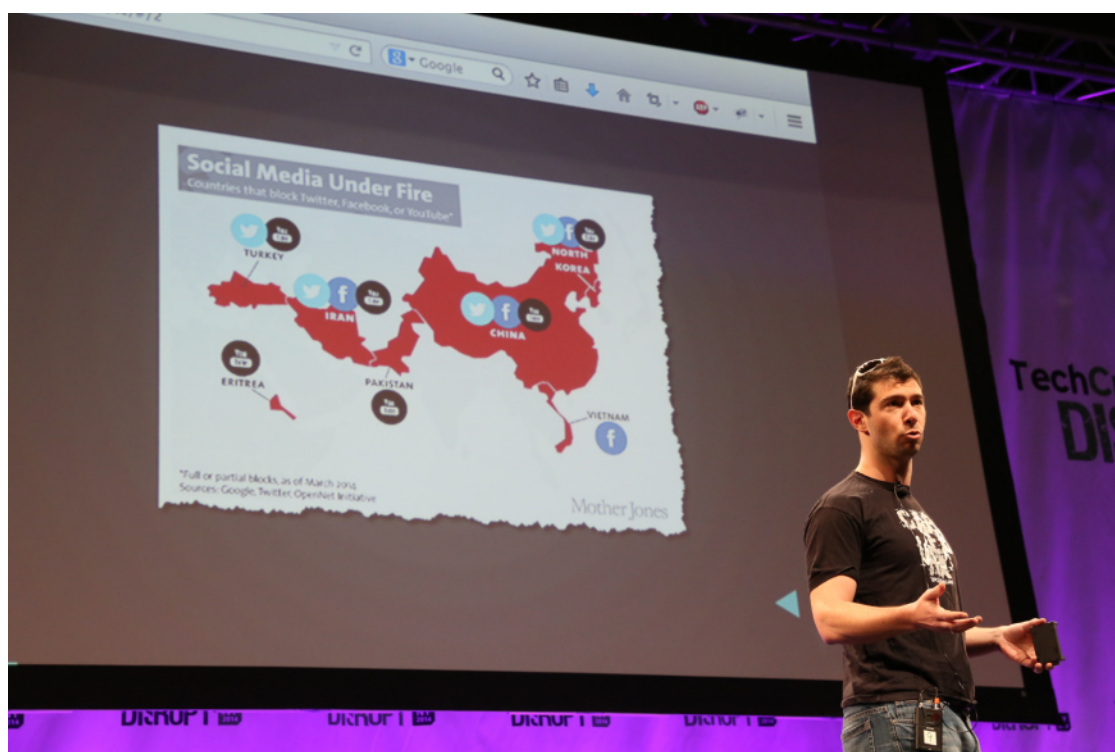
Google

Social Media Under Fire
Countries that block Twitter, Facebook, or YouTube*

TURKEY
IRAN
NORTH KOREA
CHINA
ERITREA
PAKISTAN
VIETNAM

You Tube

*Full or partial blocks, as of March 2014
Sources: Google, Twitter, OpenNet Initiative

Mother Jones

TechCr
DIS

DISRUPT
DISRUPT
DISRUPT
DISRUPT